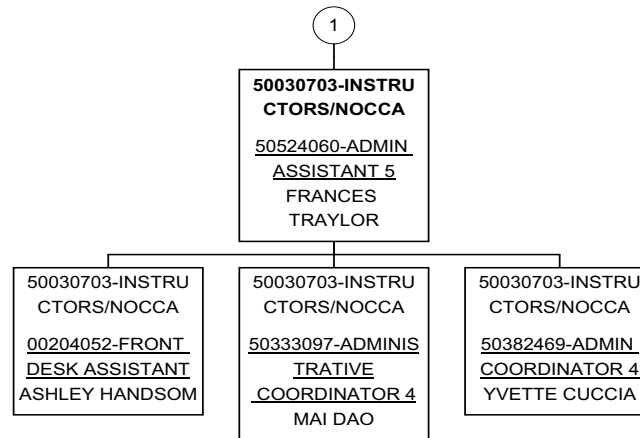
1

50030703-INSTRUCTORS/NOCCA

50524060-ADMIN ASSISTANT 5
FRANCES TRAYLOR

50030703-INSTRUCTORS/NOCCA

00204052-FRONT DESK ASSISTANT
ASHLEY HANDSOM

50030703-INSTRUCTORS/NOCCA

50333097-ADMINISTRATIVE COORDINATOR 4
MAI DAO

50030703-INSTRUCTORS/NOCCA

50382469-ADMIN COORDINATOR 4
YVETTE CUCCIA